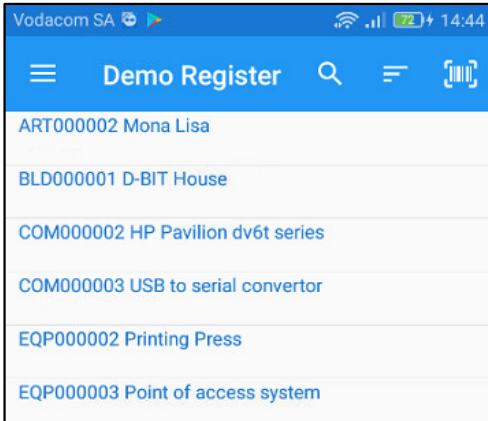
Vodacom SA
72 14:44

Demo Register

ART000002 Mona Lisa

BLD000001 D-BIT House

COM000002 HP Pavilion dv6t series

COM000003 USB to serial convertor

EQP000002 Printing Press

EQP000003 Point of access system